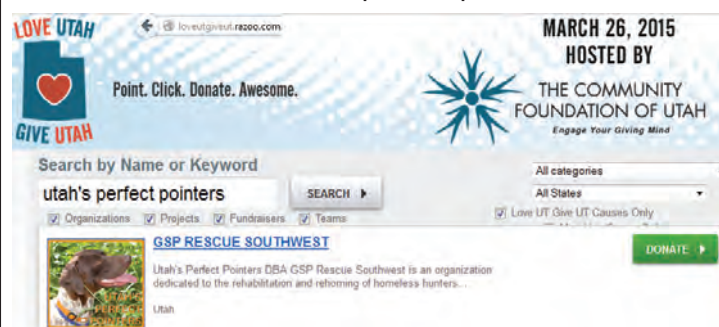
LOVE UTAH
GIVE UTAH
loveutgiveut.razoo.com
Point. Click. Donate. Awesome.
MARCH 26, 2015
HOSTED BY
THE COMMUNITY FOUNDATION OF UTAH
Engage Your Giving Mind

Search by Name or Keyword
utah's perfect pointers
SEARCH ▸
Organizations Projects Fundraisers Teams
All categories
All States
Love UT Give UT Causes Only

GSP RESCUE SOUTHWEST
Utah's Perfect Pointers DBA GSP Rescue Southwest is an organization dedicated to the rehabilitation and rehoming of homeless hunters...
Utah
DONATE ▸